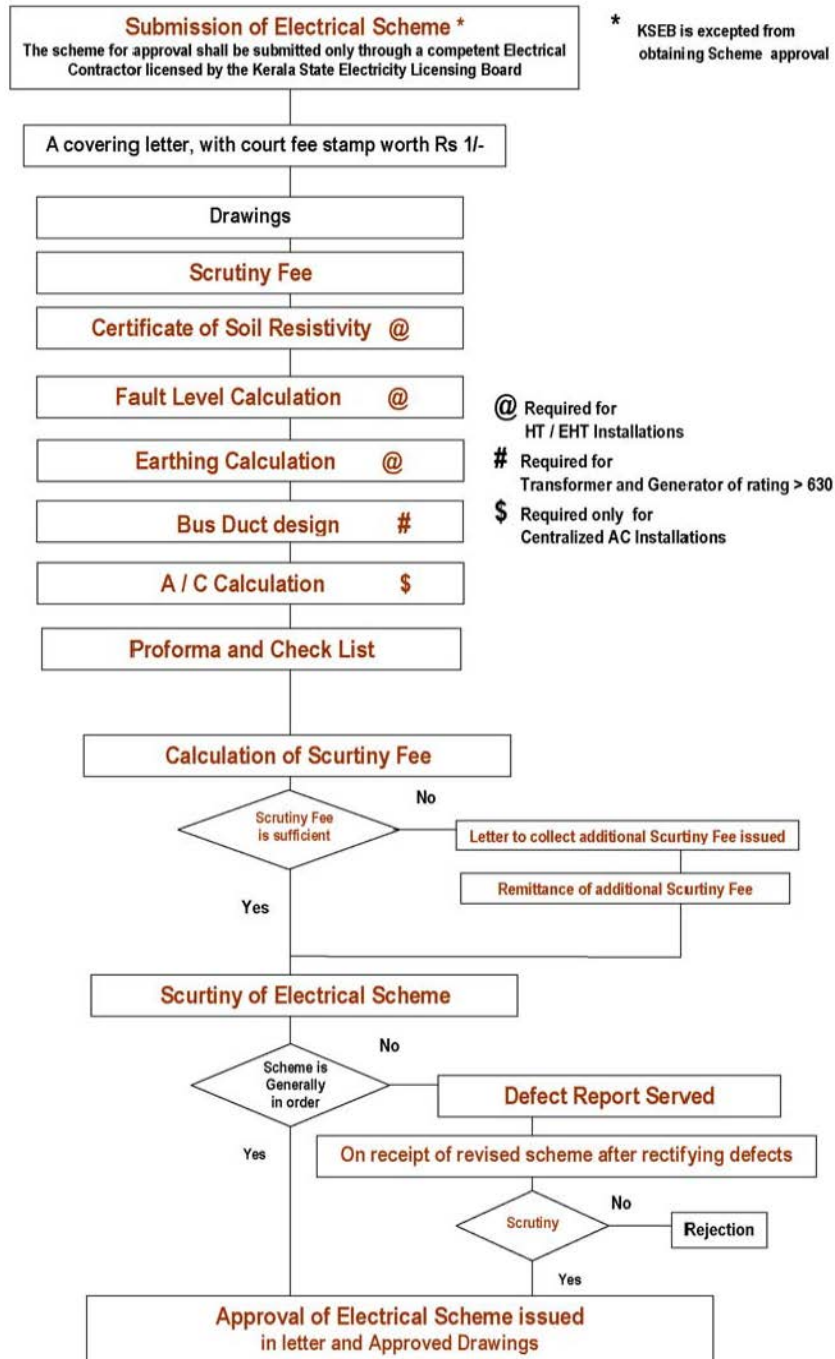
Submission of Electrical Scheme *
The scheme for approval shall be submitted only through a competent Electrical Contractor licensed by the Kerala State Electricity Licensing Board

* KSEB is excepted from obtaining Scheme approval

A covering letter, with court fee stamp worth Rs 1/-

Drawings

Scrutiny Fee

Certificate of Soil Resistivity @

Fault Level Calculation @

Earthing Calculation @

Bus Duct design #

A / C Calculation $

Proforma and Check List

@ Required for HT / EHT Installations

# Required for Transformer and Generator of rating > 630

$ Required only for Centralized AC Installations

Calculation of Scurtiny Fee

Scrutiny Fee is sufficient

No

Letter to collect additional Scurtiny Fee issued

Remittance of additional Scurtiny Fee

Yes

Scurtiny of Electrical Scheme

Scheme is Generally in order

No

Defect Report Served

On receipt of revised scheme after rectifying defects

Yes

Scrutiny

No

Rejection

Yes

Approval of Electrical Scheme issued in letter and Approved Drawings